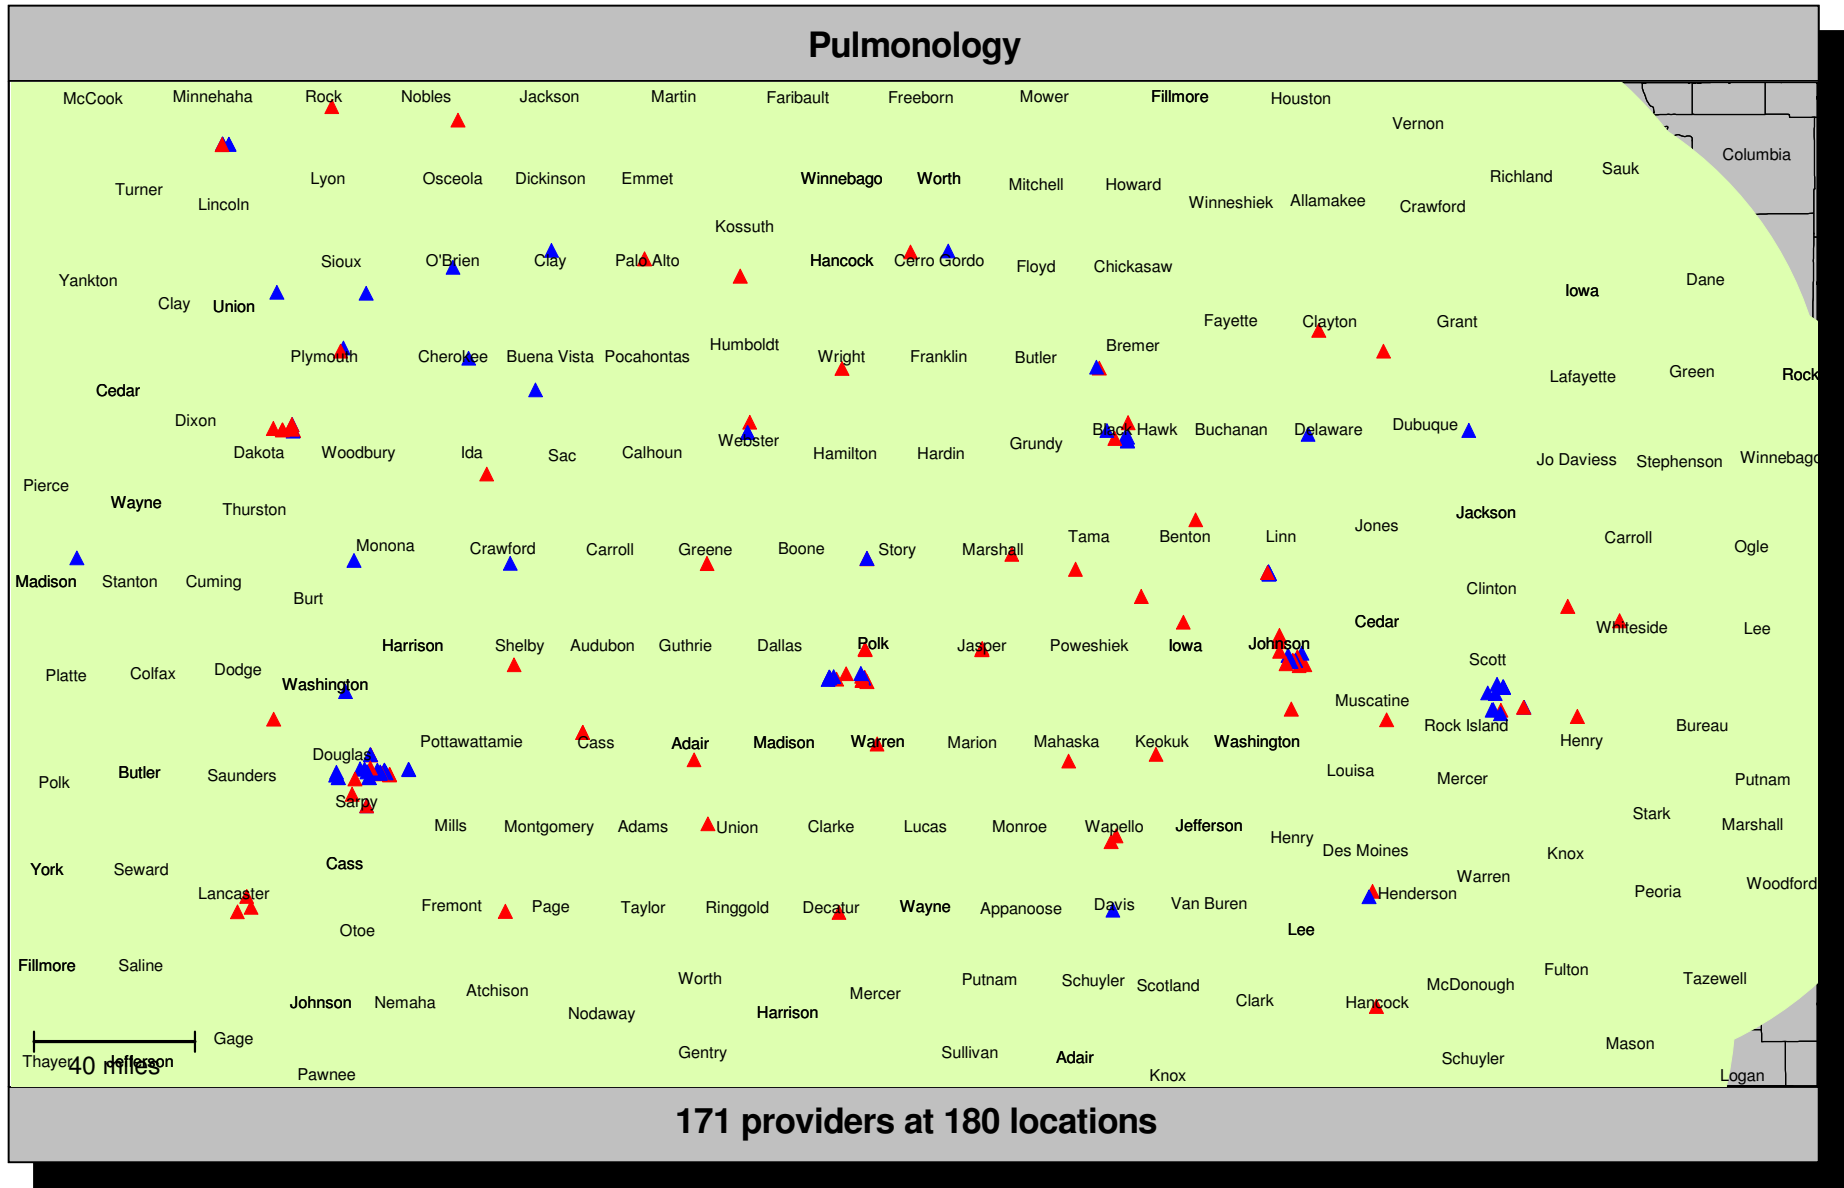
Pulmonology

McCook Minnehaha Rock Nobles Jackson Martin Faribault Freeborn Mower Fillmore Houston Vernon Columbia

Turner Lincoln Lyon Osceola Dickinson Emmet Winnebago Worth Mitchell Howard Winneshiek Allamakee Crawford Richland Sauk

Kossuth

Yankton Clay Union Sioux O'Brien Clay Palo Alto Hancock Cerro Gordo Floyd Chickasaw Iowa Dane

Plymouth Cherokee Buena Vista Pocahontas Humboldt Wright Franklin Butler Bremer Fayette Clayton Grant Lafayette Green Rock

Cedar Dixon Dakota Woodbury Ida Sac Calhoun Webster Hamilton Hardin Grundy Black Hawk Buchanan Delaware Dubuque Jo Daviess Stephenson Winnebago

Pierce Wayne Thurston

Madison Stanton Cuming Monona Burt Crawford Carroll Greene Boone Story Marshall Tama Benton Linn Jones Jackson Carroll Ogle

Clinton

Harrison Shelby Audubon Guthrie Dallas Polk Jasper Poweshiek Iowa Johnson Cedar Whiteside Lee

Platte Colfax Dodge Washington Scott

Muscatine Rock Island Henry Bureau

Douglas Pottawattamie Cass Adair Madison Warren Marion Mahaska Keokuk Washington

Polk Butler Saunders Sarpy Louisa Mercer Putnam

Mills Montgomery Adams Union Clarke Lucas Monroe Wapello Jefferson Henry Des Moines Stark Marshall Knox

York Seward Cass Lancaster Warren Peoria Woodford

Fremont Page Taylor Ringgold Decatur Wayne Appanoose Davis Van Buren Henderson

Otoe Lee

Fillmore Saline

Johnson Nemaha Atchison Nodaway Worth Harrison Mercer Putnam Schuyler Scotland Clark Hancock McDonough Fulton Tazewell

Gage

Thayer 40 miles Jefferson Pawnee Gentry Sullivan Adair Knox Schuyler Mason Logan

171 providers at 180 locations